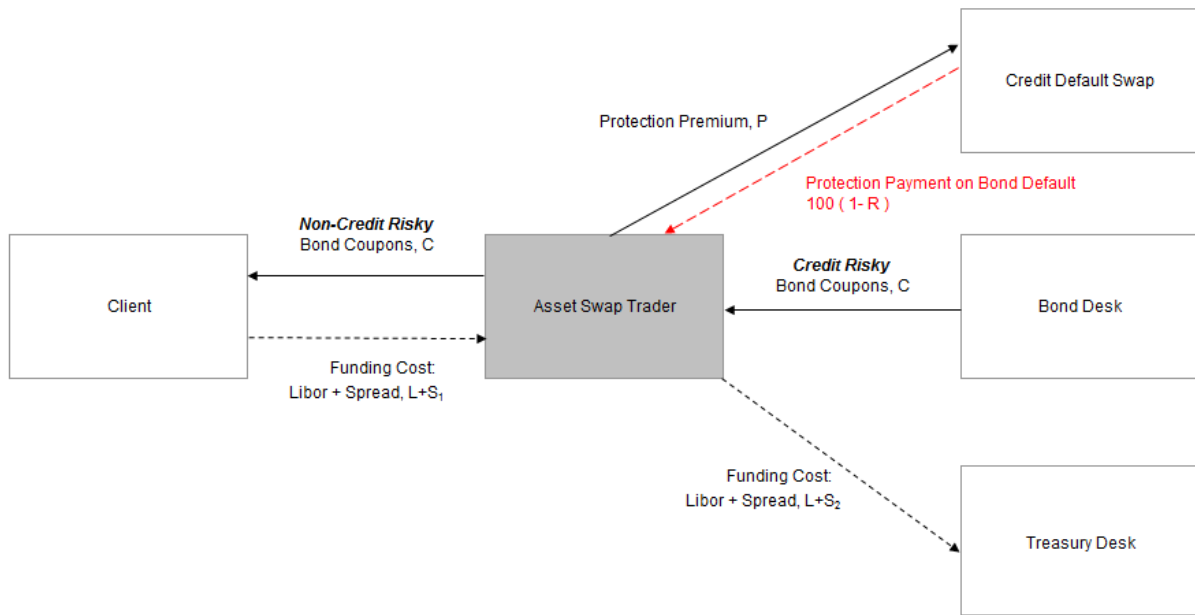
Credit Default Swap

Protection Premium, P

Protection Payment on Bond Default
100 ( 1- R )

Non-Credit Risky
Bond Coupons, C

Client

Asset Swap Trader

Credit Risky
Bond Coupons, C

Bond Desk

Funding Cost:
Libor + Spread, L+$S_1$

Funding Cost:
Libor + Spread, L+$S_2$

Treasury Desk